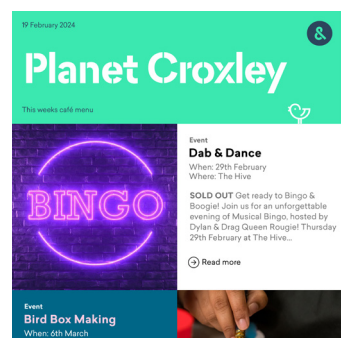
19 February 2024

&

Planet Croxley

This weeks café menu

BINGO

Event

Dab & Dance

When: 29th February
Where: The Hive

SOLD OUT Get ready to Bingo & Boogie! Join us for an unforgettable evening of Musical Bingo, hosted by Dylan & Drag Queen Rougie! Thursday 29th February at The Hive...

Read more

Event

Bird Box Making

When: 6th March